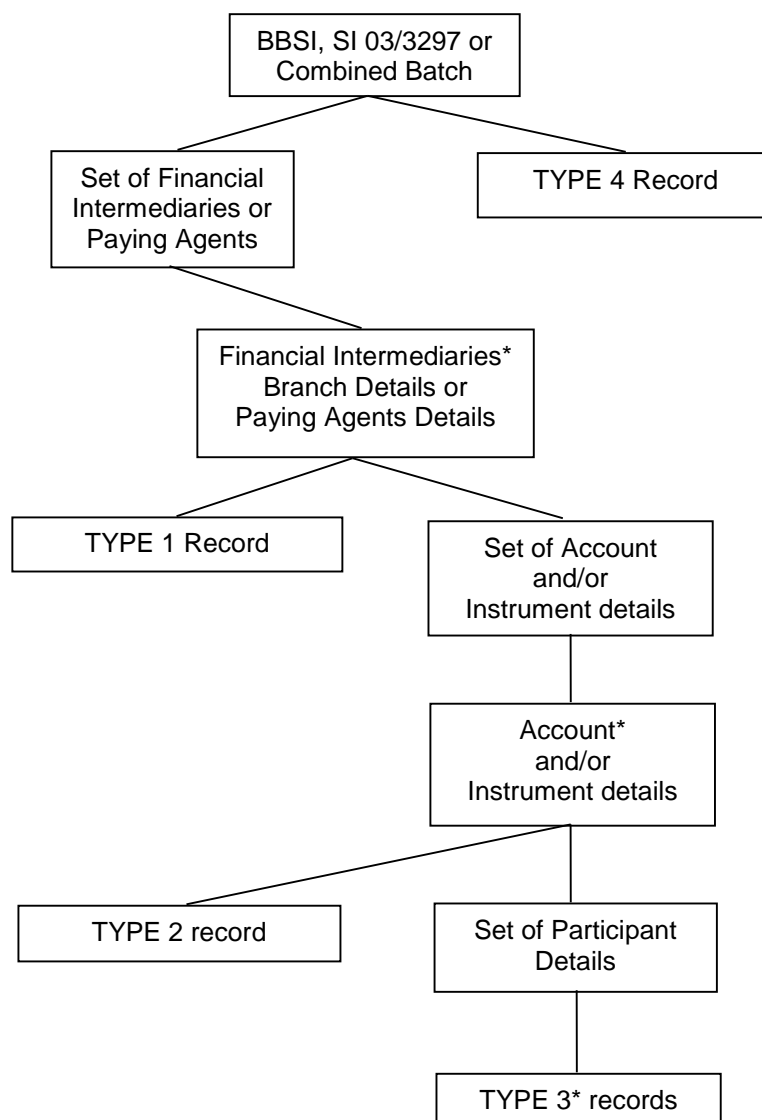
BBSI, SI 03/3297 or Combined Batch

Set of Financial Intermediaries or Paying Agents

TYPE 4 Record

Financial Intermediaries* Branch Details or Paying Agents Details

TYPE 1 Record

Set of Account and/or Instrument details

Account* and/or Instrument details

TYPE 2 record

Set of Participant Details

TYPE 3* records